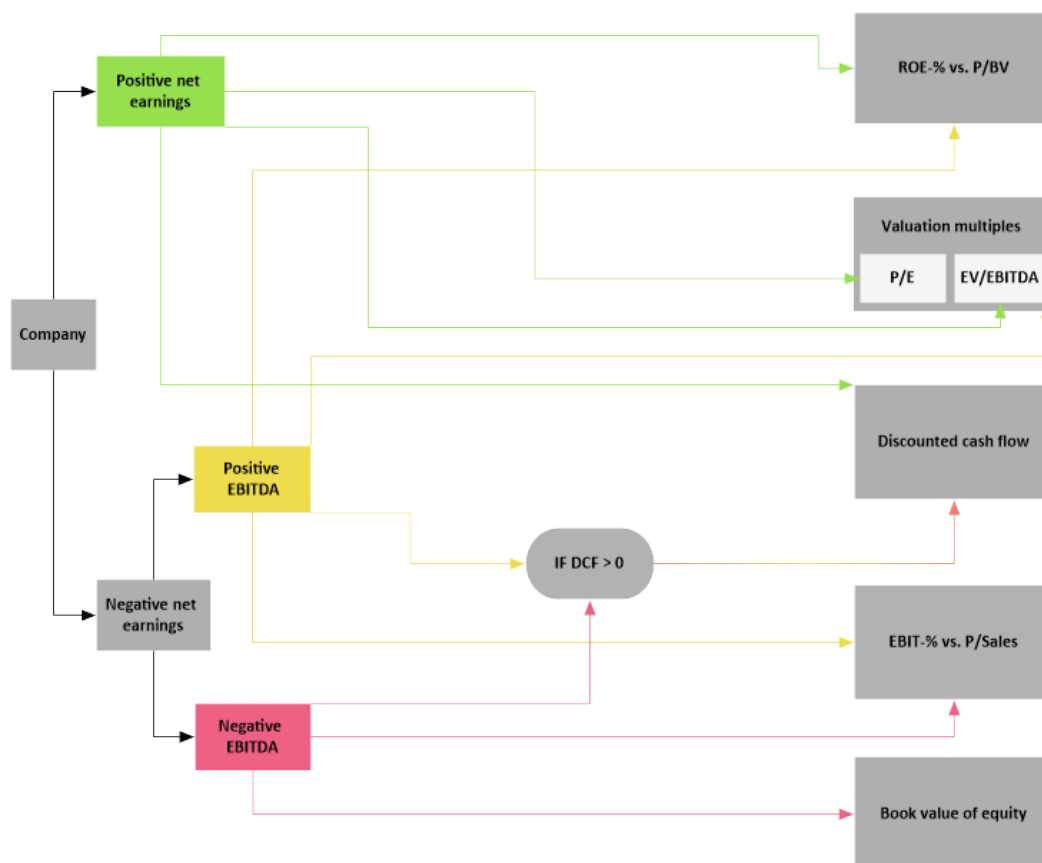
Positive net earnings

ROE-% vs. P/BV

Valuation multiples

P/E

EV/EBITDA

Company

Discounted cash flow

Positive EBITDA

IF DCF > 0

Negative net earnings

EBIT-% vs. P/Sales

Negative EBITDA

Book value of equity